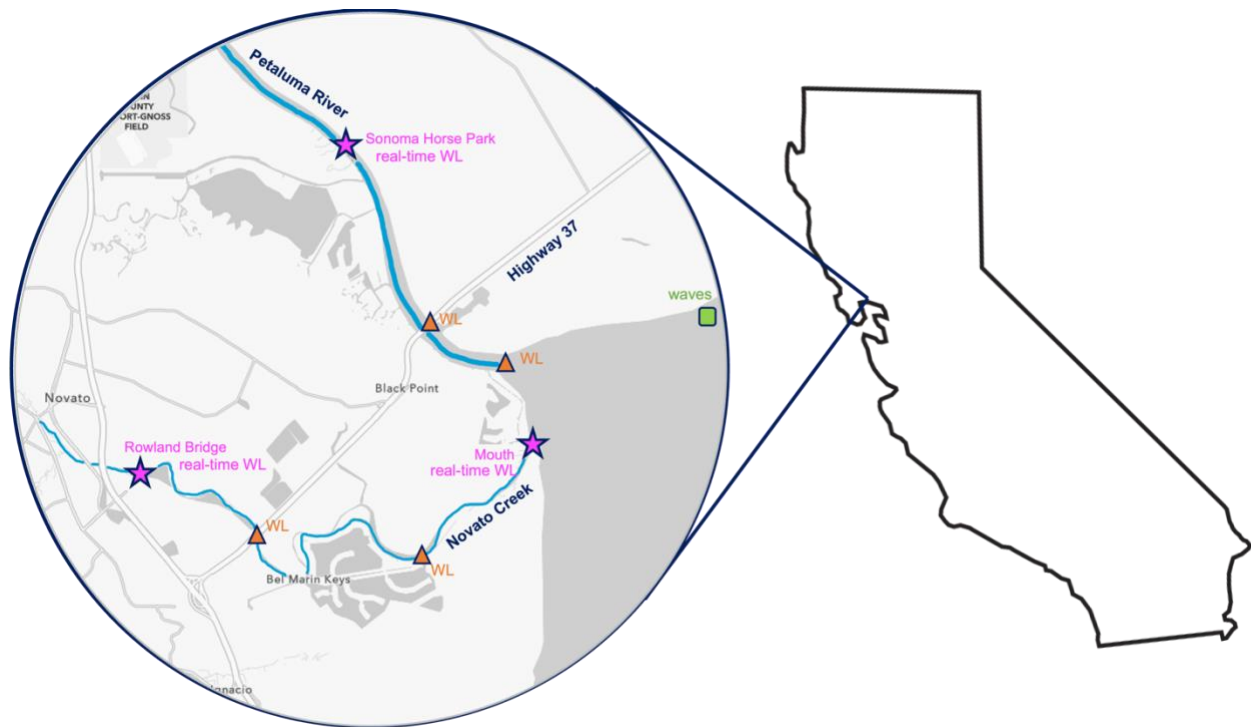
Petaluma River

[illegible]N
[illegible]UNTY
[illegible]ORT-GNOSS
FIELD

Sonoma Horse Park
real-time WL

Highway 37

waves

WL

WL

Black Point

Novato

Rowland Bridge
real-time WL

Mouth
real-time WL

Novato Creek

WL

WL

Bel Marin Keys

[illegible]nacio